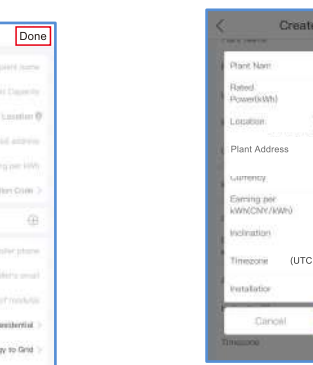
Done

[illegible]
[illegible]
Location
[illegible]
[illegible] per kWh
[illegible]

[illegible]
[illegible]
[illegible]
Residential
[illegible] to Grid

Create

Plant Nam
Rated Power(kWh)
Location
Plant Address
Currency
Earning per kWh(CNY/KWh)
Inclination
Timezone (UTC
Installation
Cancel
Timezone